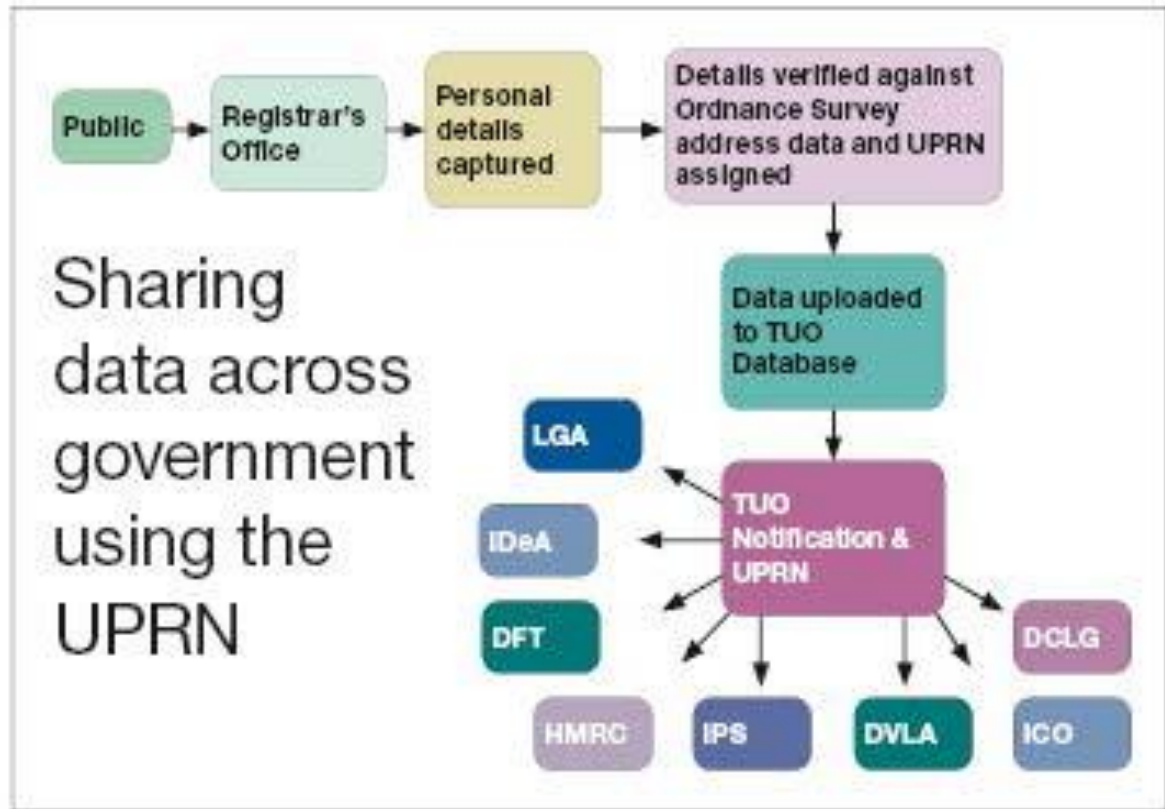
Public

Registrar's Office

Personal details captured

Details verified against Ordnance Survey address data and UPRN assigned

Sharing data across government using the UPRN

Data uploaded to TUO Database

LGA

IDeA

DFT

TUO Notification & UPRN

DCLG

HMRC

IPS

DVLA

ICO